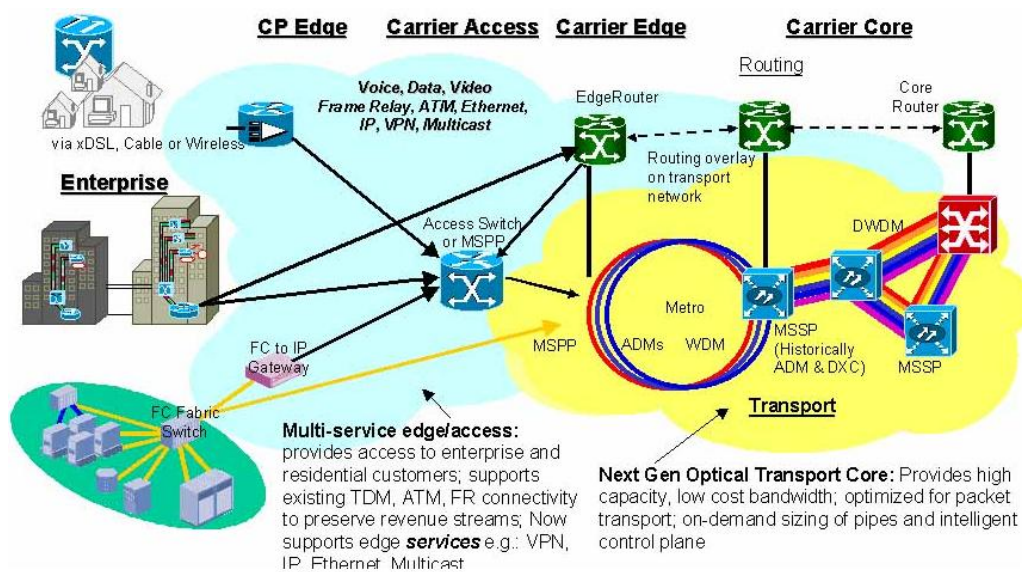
CP Edge

Carrier Access

Carrier Edge

Carrier Core

Routing

via xDSL, Cable or Wireless

Voice, Data, Video Frame Relay, ATM, Ethernet, IP, VPN, Multicast

EdgeRouter

Core Router

Routing overlay on transport network

Enterprise

Access Switch or MSPP

DWDM

Metro

ADMs

WDM

MSPP

MSSP (Historically ADM & DXC)

MSSP

FC to IP Gateway

FC Fabric Switch

Transport

Multi-service edge/access: provides access to enterprise and residential customers; supports existing TDM, ATM, FR connectivity to preserve revenue streams; Now supports edge services e.g.: VPN, IP, Ethernet, Multicast

Next Gen Optical Transport Core: Provides high capacity, low cost bandwidth; optimized for packet transport; on-demand sizing of pipes and intelligent control plane